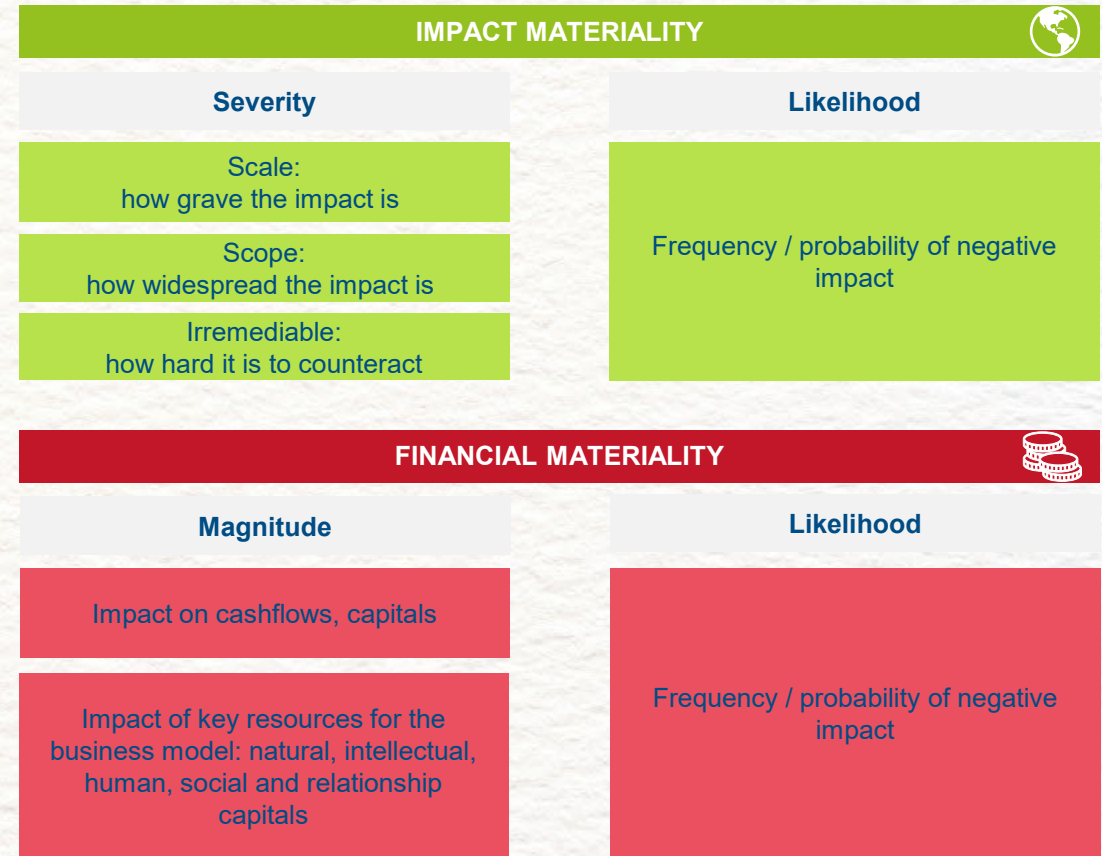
IMPACT MATERIALITY

Severity

Scale:
how grave the impact is

Scope:
how widespread the impact is

Irremediable:
how hard it is to counteract

Likelihood

Frequency / probability of negative impact

FINANCIAL MATERIALITY

Magnitude

Impact on cashflows, capitals

Impact of key resources for the business model: natural, intellectual, human, social and relationship capitals

Likelihood

Frequency / probability of negative impact